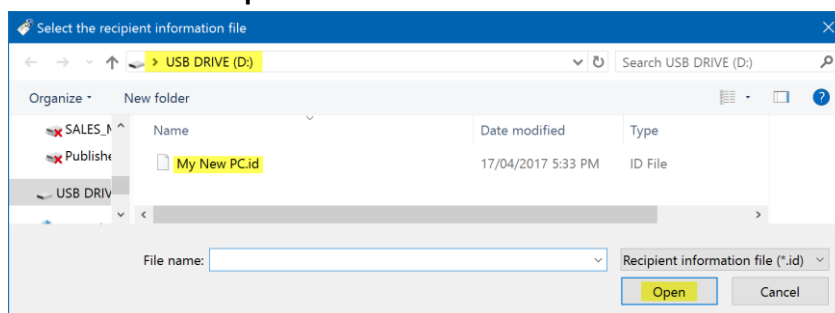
Select the recipient information file

> USB DRIVE (D:)

Search USB DRIVE (D:)

Organize ▾ New folder

SALES_N

Publishe

USB DRIV

| Name | Date modified | Type |
|---|---|---|
| My New PC.id | 17/04/2017 5:33 PM | ID File |

File name:

Recipient information file (*.id)

Open

Cancel